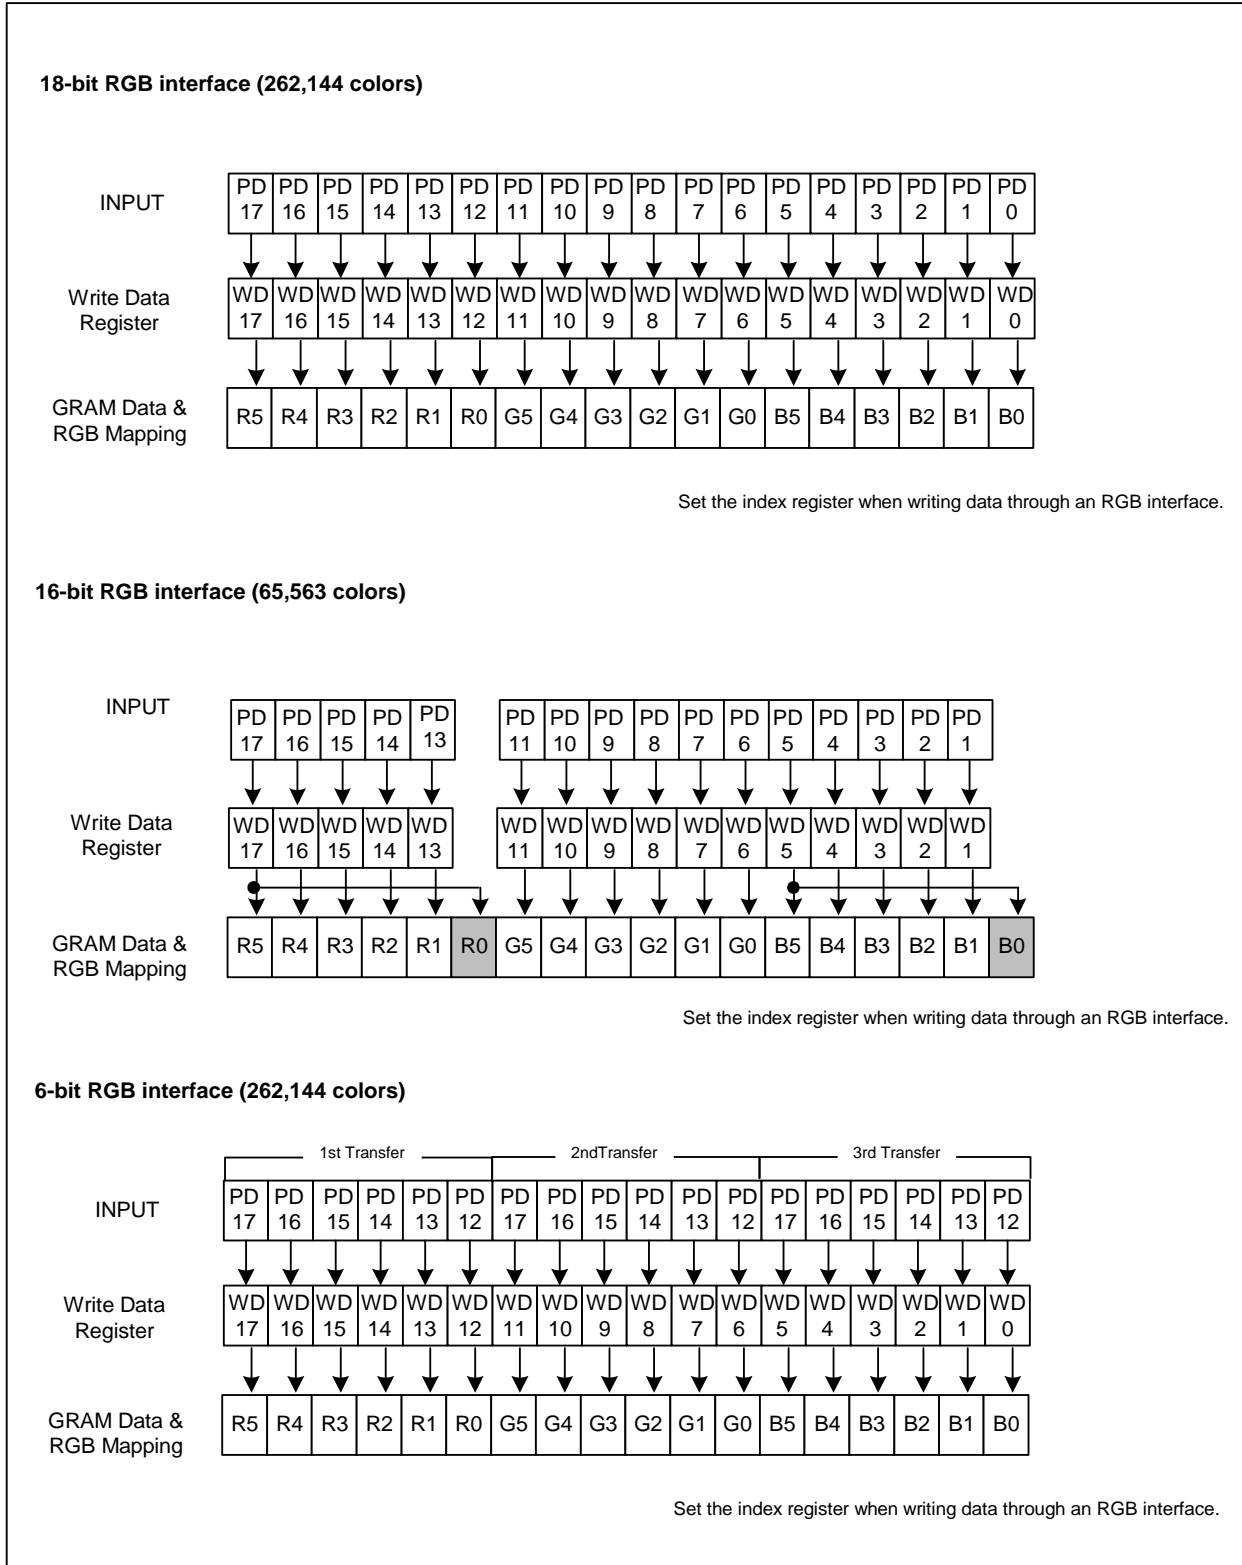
18-bit RGB interface (262,144 colors)

INPUT

| PD 17 | PD 16 | PD 15 | PD 14 | PD 13 | PD 12 | PD 11 | PD 10 | PD 9 | PD 8 | PD 7 | PD 6 | PD 5 | PD 4 | PD 3 | PD 2 | PD 1 | PD 0 |
|---|---|---|---|---|---|---|---|---|---|---|---|---|---|---|---|---|---|

Write Data Register

| WD 17 | WD 16 | WD 15 | WD 14 | WD 13 | WD 12 | WD 11 | WD 10 | WD 9 | WD 8 | WD 7 | WD 6 | WD 5 | WD 4 | WD 3 | WD 2 | WD 1 | WD 0 |
|---|---|---|---|---|---|---|---|---|---|---|---|---|---|---|---|---|---|

GRAM Data & RGB Mapping

| R5 | R4 | R3 | R2 | R1 | R0 | G5 | G4 | G3 | G2 | G1 | G0 | B5 | B4 | B3 | B2 | B1 | B0 |
|---|---|---|---|---|---|---|---|---|---|---|---|---|---|---|---|---|---|

Set the index register when writing data through an RGB interface.

16-bit RGB interface (65,563 colors)

INPUT

| PD 17 | PD 16 | PD 15 | PD 14 | PD 13 | PD 11 | PD 10 | PD 9 | PD 8 | PD 7 | PD 6 | PD 5 | PD 4 | PD 3 | PD 2 | PD 1 |
|---|---|---|---|---|---|---|---|---|---|---|---|---|---|---|---|

Write Data Register

| WD 17 | WD 16 | WD 15 | WD 14 | WD 13 | WD 11 | WD 10 | WD 9 | WD 8 | WD 7 | WD 6 | WD 5 | WD 4 | WD 3 | WD 2 | WD 1 |
|---|---|---|---|---|---|---|---|---|---|---|---|---|---|---|---|

GRAM Data & RGB Mapping

| R5 | R4 | R3 | R2 | R1 | R0 | G5 | G4 | G3 | G2 | G1 | G0 | B5 | B4 | B3 | B2 | B1 | B0 |
|---|---|---|---|---|---|---|---|---|---|---|---|---|---|---|---|---|---|

Set the index register when writing data through an RGB interface.

6-bit RGB interface (262,144 colors)

1st Transfer
2ndTransfer
3rd Transfer

INPUT

| PD 17 | PD 16 | PD 15 | PD 14 | PD 13 | PD 12 | PD 17 | PD 16 | PD 15 | PD 14 | PD 13 | PD 12 | PD 17 | PD 16 | PD 15 | PD 14 | PD 13 | PD 12 |
|---|---|---|---|---|---|---|---|---|---|---|---|---|---|---|---|---|---|

Write Data Register

| WD 17 | WD 16 | WD 15 | WD 14 | WD 13 | WD 12 | WD 11 | WD 10 | WD 9 | WD 8 | WD 7 | WD 6 | WD 5 | WD 4 | WD 3 | WD 2 | WD 1 | WD 0 |
|---|---|---|---|---|---|---|---|---|---|---|---|---|---|---|---|---|---|

GRAM Data & RGB Mapping

| R5 | R4 | R3 | R2 | R1 | R0 | G5 | G4 | G3 | G2 | G1 | G0 | B5 | B4 | B3 | B2 | B1 | B0 |
|---|---|---|---|---|---|---|---|---|---|---|---|---|---|---|---|---|---|

Set the index register when writing data through an RGB interface.